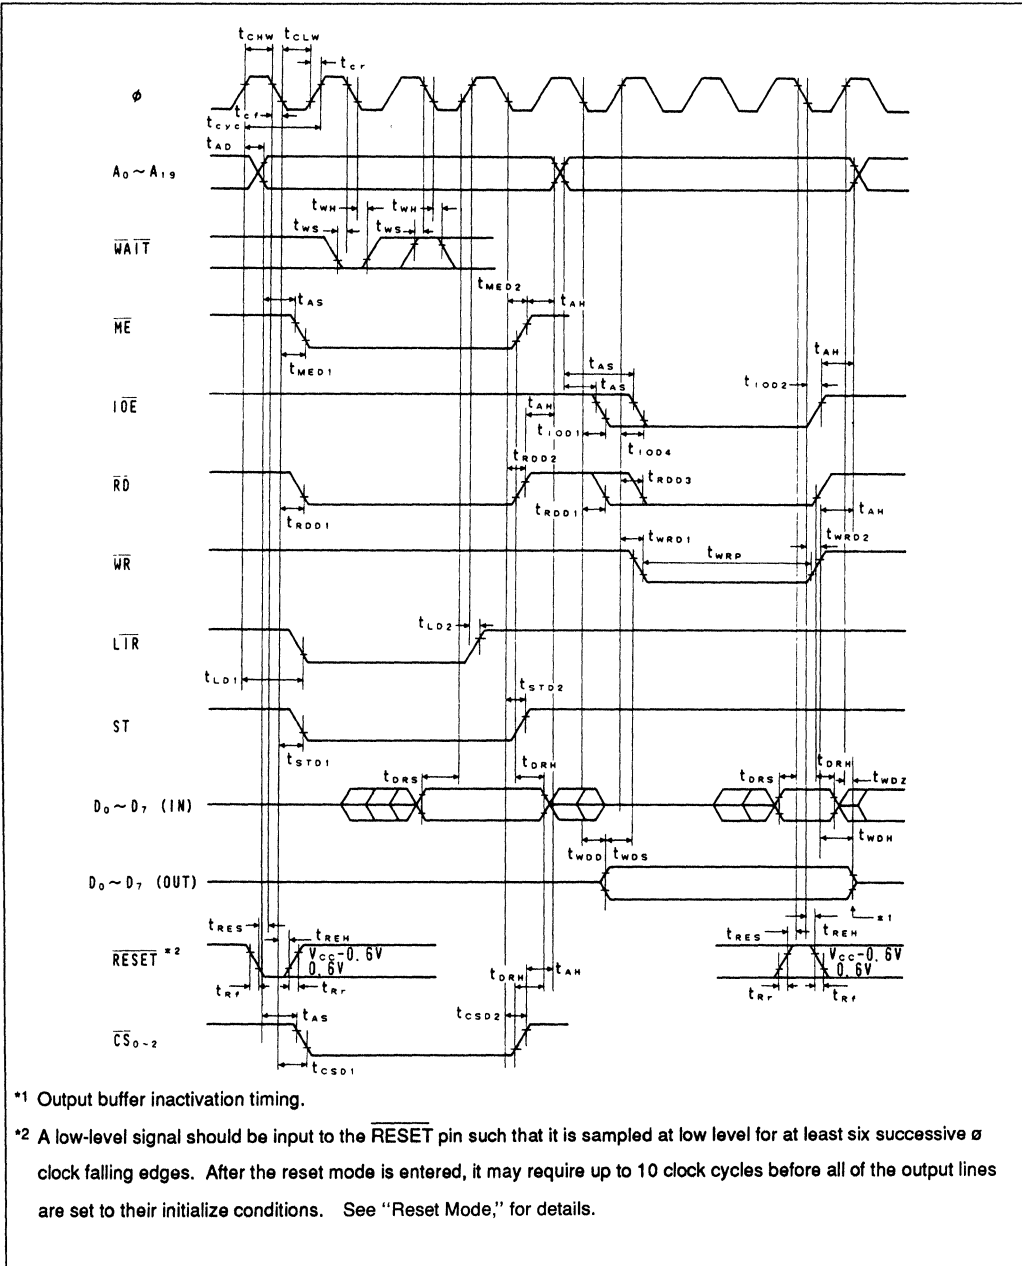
$t_{CHW}$ $t_{CLW}$
$t_{cr}$
$\phi$
$t_{cf}$
$t_{cyc}$
$t_{AD}$
$A_0 \sim A_{19}$
$t_{WH}$ $t_{WH}$
$t_{WS}$ $t_{WS}$
$\overline{WAIT}$
$t_{AS}$ $t_{MED2}$ $t_{AH}$
$\overline{ME}$
$t_{MED1}$
$t_{AS}$
$t_{AS}$ $t_{AH}$
$t_{IOD2}$
$\overline{IOE}$
$t_{AH}$
$t_{IOD1}$
$t_{IOD4}$
$t_{RDD2}$
$t_{RDD3}$
$\overline{RD}$
$t_{RDD1}$ $t_{RDD1}$ $t_{AH}$
$t_{WRD1}$
$t_{WRP}$ $t_{WRD2}$
$\overline{WR}$
$t_{LD2}$
$\overline{LIR}$
$t_{LD1}$
$t_{STD2}$
ST
$t_{STD1}$
$t_{DRS}$ $t_{DRH}$ $t_{DRS}$ $t_{DRH}$ $t_{WDZ}$
$D_0 \sim D_7$ (IN)
$t_{WDH}$
$t_{WDD}$ $t_{WDS}$
$D_0 \sim D_7$ (OUT)
$t_{*1}$
$t_{RES}$ $t_{REH}$ $t_{RES}$ $t_{REH}$
$\overline{RESET}$ *2
$V_{CC}$-0.6V
0.6V
$t_{DRH}$ $t_{AH}$
$V_{CC}$-0.6V
0.6V
$t_{Rf}$ $t_{Rr}$ $t_{Rr}$ $t_{Rf}$
$t_{AS}$ $t_{CSD2}$
$\overline{CS}_{0-2}$
$t_{CSD1}$

*1 Output buffer inactivation timing.

*2 A low-level signal should be input to the $\overline{RESET}$ pin such that it is sampled at low level for at least six successive ø clock falling edges. After the reset mode is entered, it may require up to 10 clock cycles before all of the output lines are set to their initialize conditions. See "Reset Mode," for details.